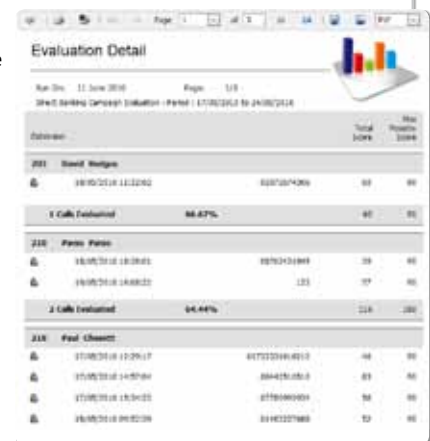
Page 1 of 1

Evaluation Detail

Run On: 11 June 2010 Page: 1/1

Direct Banking Campaign Evaluation - Period : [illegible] to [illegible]

Evaluator

Total Score

Max Possible Score

201 David Hodges

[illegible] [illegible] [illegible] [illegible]

1 Calls Evaluated 66.67% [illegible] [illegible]

210 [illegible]

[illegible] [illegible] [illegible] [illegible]

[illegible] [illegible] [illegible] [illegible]

2 Calls Evaluated 64.44% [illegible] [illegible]

218 Paul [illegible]

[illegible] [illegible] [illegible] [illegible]

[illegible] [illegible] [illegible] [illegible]

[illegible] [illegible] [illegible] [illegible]

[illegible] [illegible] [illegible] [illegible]